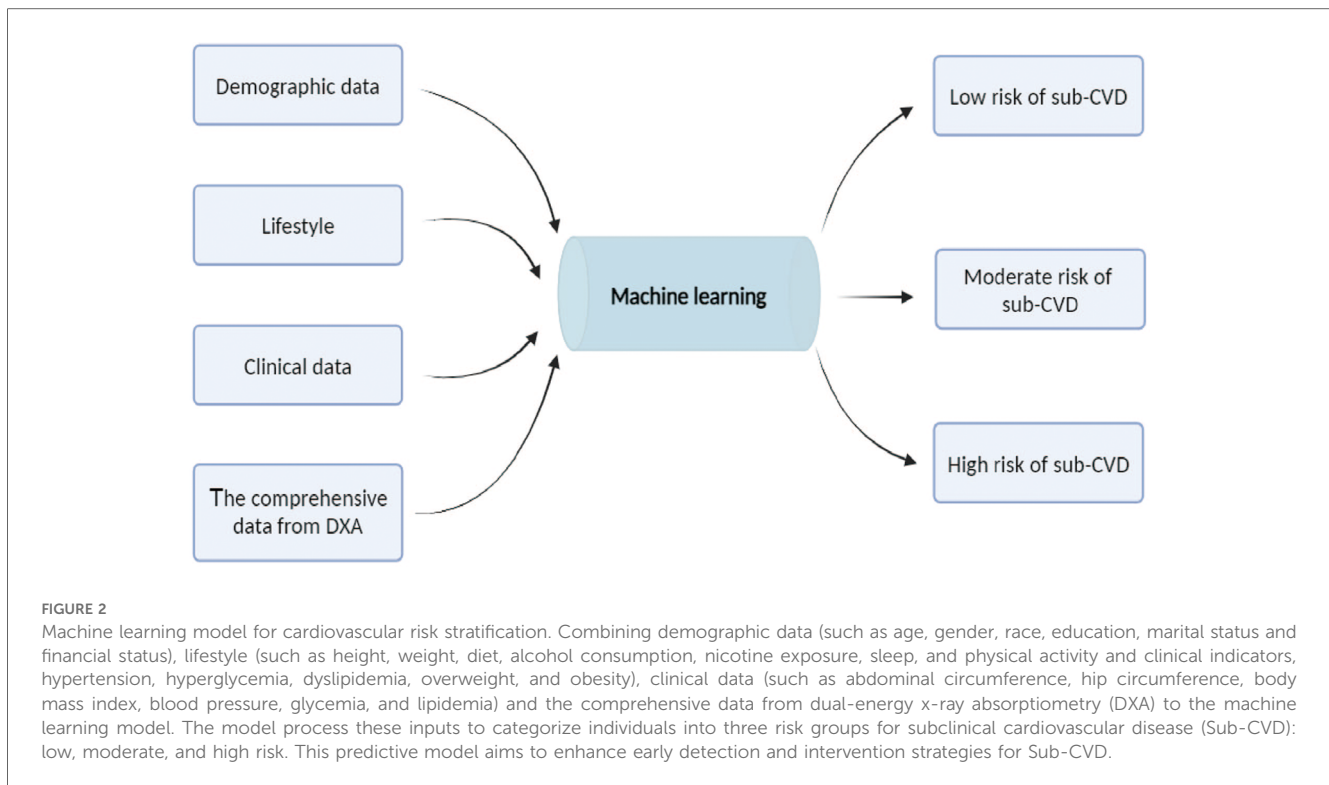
Demographic data

Lifestyle

Clinical data

The comprehensive data from DXA

Machine learning

Low risk of sub-CVD

Moderate risk of sub-CVD

High risk of sub-CVD

FIGURE 2
Machine learning model for cardiovascular risk stratification. Combining demographic data (such as age, gender, race, education, marital status and financial status), lifestyle (such as height, weight, diet, alcohol consumption, nicotine exposure, sleep, and physical activity and clinical indicators, hypertension, hyperglycemia, dyslipidemia, overweight, and obesity), clinical data (such as abdominal circumference, hip circumference, body mass index, blood pressure, glycemia, and lipidemia) and the comprehensive data from dual-energy x-ray absorptiometry (DXA) to the machine learning model. The model process these inputs to categorize individuals into three risk groups for subclinical cardiovascular disease (Sub-CVD): low, moderate, and high risk. This predictive model aims to enhance early detection and intervention strategies for Sub-CVD.